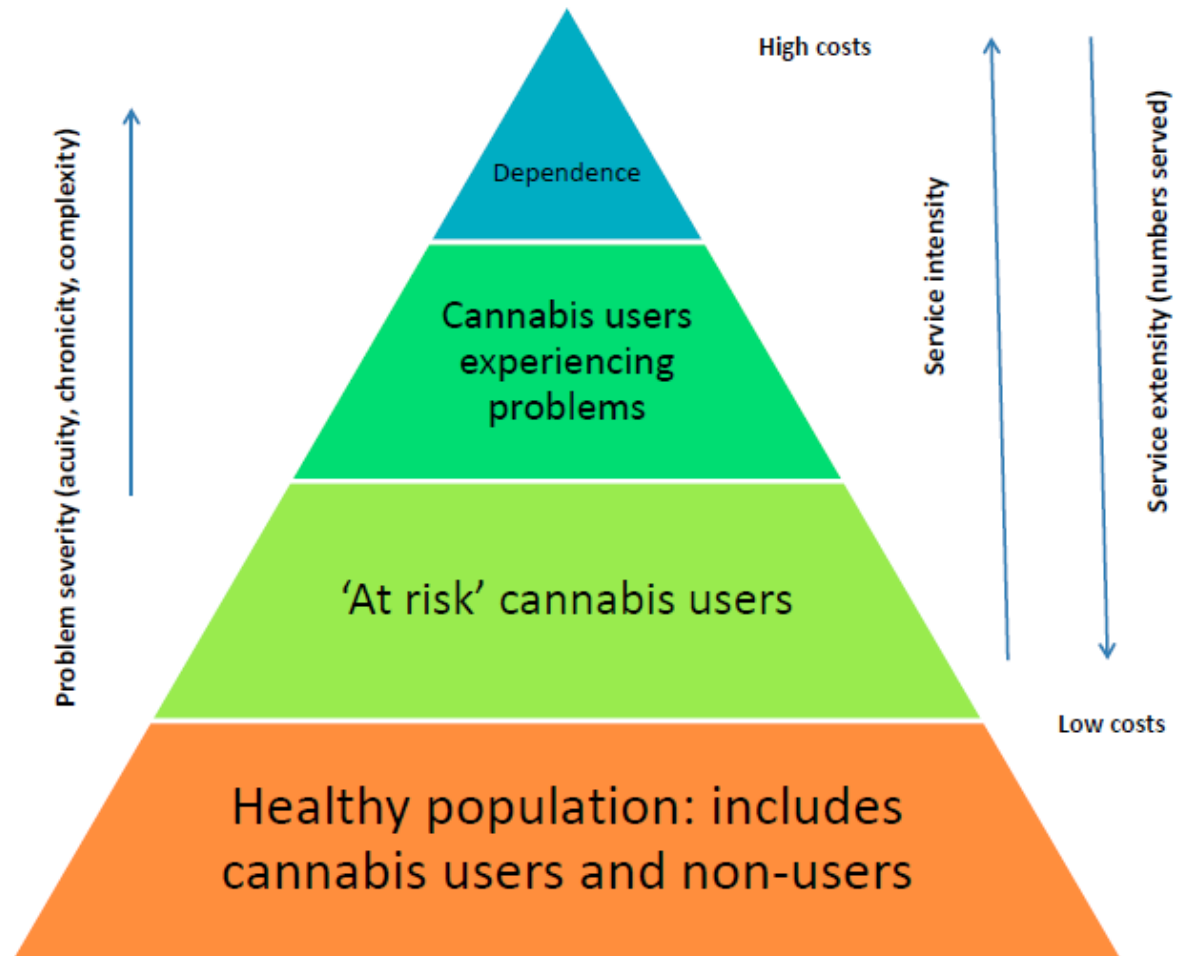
Problem severity (acuity, chronicity, complexity)

Dependence

Cannabis users experiencing problems

'At risk' cannabis users

Healthy population: includes cannabis users and non-users

High costs

Service intensity

Service extensity (numbers served)

Low costs